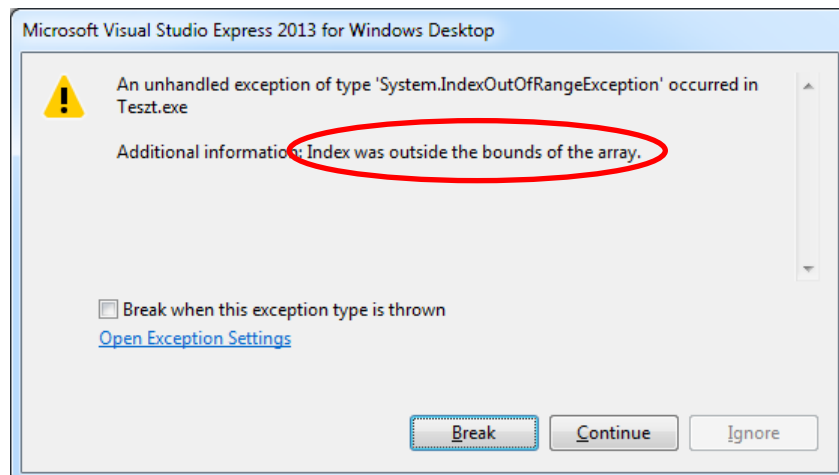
Microsoft Visual Studio Express 2013 for Windows Desktop

An unhandled exception of type 'System.IndexOutOfRangeException' occurred in Teszt.exe

Additional information: Index was outside the bounds of the array.

Break when this exception type is thrown

Open Exception Settings

Break

Continue

Ignore